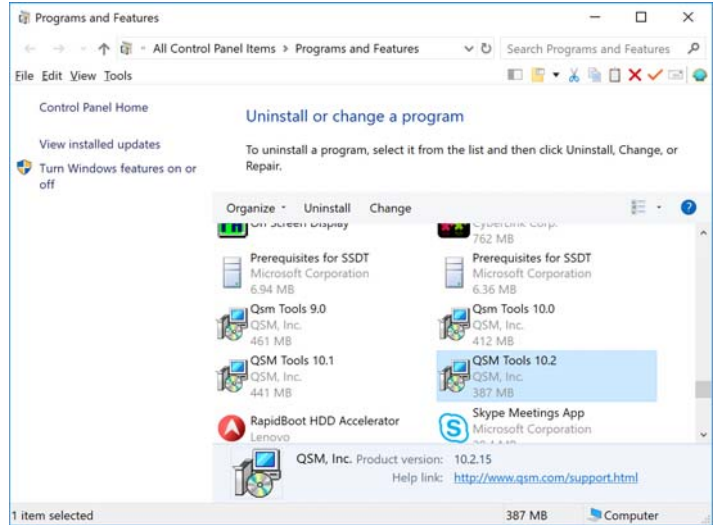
Programs and Features

All Control Panel Items > Programs and Features

Search Programs and Features

File Edit View Tools

Control Panel Home

View installed updates

Turn Windows features on or off

Uninstall or change a program

To uninstall a program, select it from the list and then click Uninstall, Change, or Repair.

Organize ▾ Uninstall Change

On Screen Display

CyberLink Corp.
762 MB

Prerequisites for SSDT
Microsoft Corporation
6.94 MB

Prerequisites for SSDT
Microsoft Corporation
6.36 MB

Qsm Tools 9.0
QSM, Inc.
461 MB

Qsm Tools 10.0
QSM, Inc.
412 MB

QSM Tools 10.1
QSM, Inc.
441 MB

QSM Tools 10.2
QSM, Inc.
387 MB

RapidBoot HDD Accelerator
Lenovo

Skype Meetings App
Microsoft Corporation
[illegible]

QSM, Inc. Product version: 10.2.15
Help link: http://www.qsm.com/support.html

1 item selected 387 MB Computer